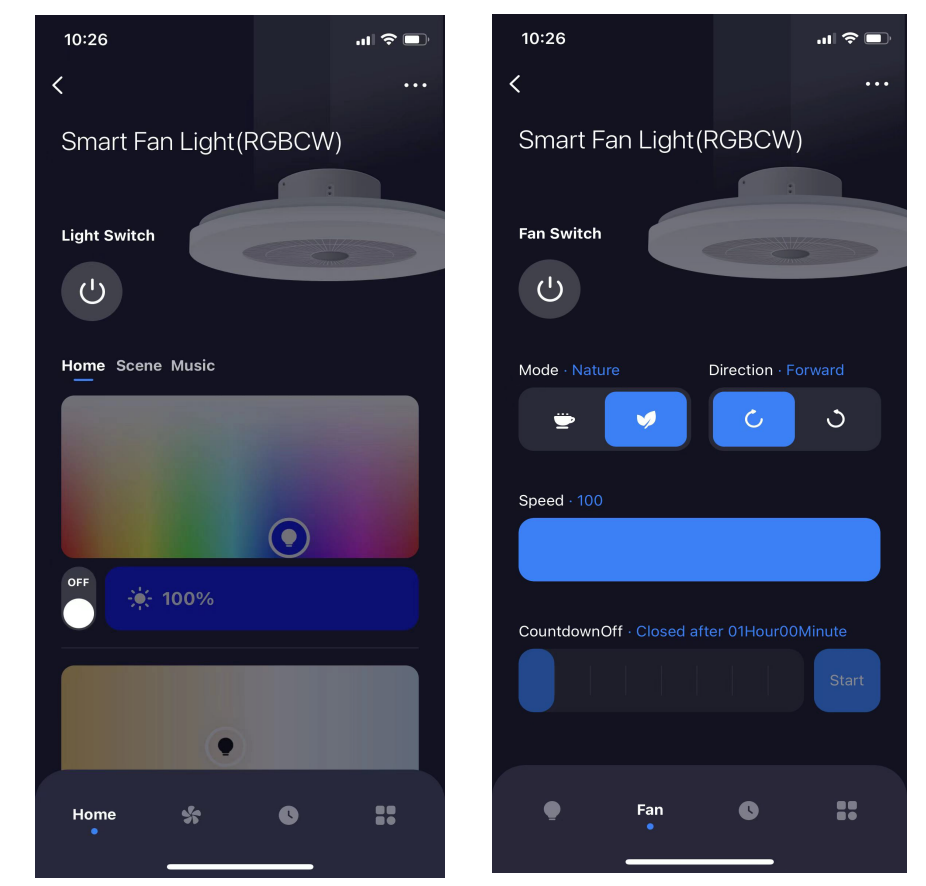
10:26

Smart Fan Light(RGBCW)

Light Switch

Home Scene Music

OFF

100%

Home

10:26

Smart Fan Light(RGBCW)

Fan Switch

Mode · Nature

Direction · Forward

Speed · 100

CountdownOff · Closed after 01Hour00Minute

Start

Fan